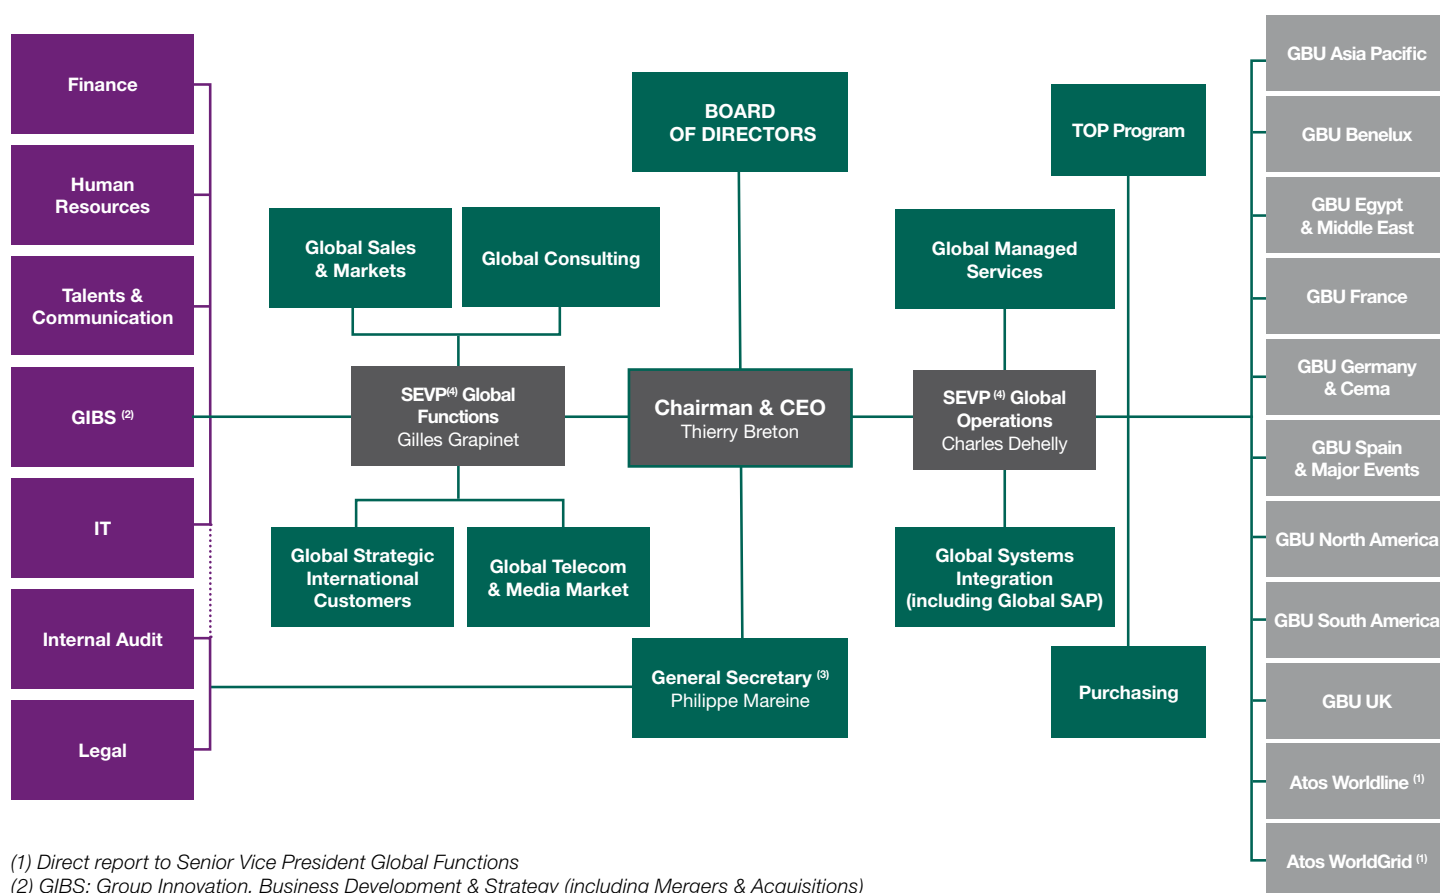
Finance

Human Resources

Talents & Communication

GIBS $^{(2)}$

IT

Internal Audit

Legal

BOARD OF DIRECTORS

TOP Program

Global Sales & Markets

Global Consulting

Global Managed Services

SEVP$^{(4)}$ Global Functions
Gilles Grapinet

Chairman & CEO
Thierry Breton

SEVP $^{(4)}$ Global Operations
Charles Dehelly

Global Strategic International Customers

Global Telecom & Media Market

Global Systems Integration (including Global SAP)

General Secretary $^{(3)}$
Philippe Mareine

Purchasing

GBU Asia Pacific

GBU Benelux

GBU Egypt & Middle East

GBU France

GBU Germany & Cema

GBU Spain & Major Events

GBU North America

GBU South America

GBU UK

Atos Worldline $^{(1)}$

Atos WorldGrid $^{(1)}$

(1) Direct report to Senior Vice President Global Functions
(2) GIBS: Group Innovation, Business Development & Strategy (including Mergers & Acquisitions)